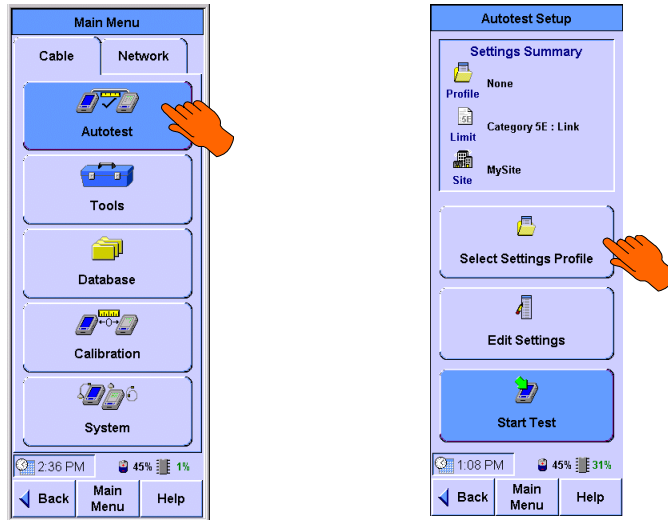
Main Menu

Cable | Network

Autotest

Tools

Database

Calibration

System

2:36 PM 45% 1%

Back | Main Menu | Help

Autotest Setup

Settings Summary

Profile None

5E Limit Category 5E : Link

Site MySite

Select Settings Profile

Edit Settings

Start Test

1:08 PM 45% 31%

Back | Main Menu | Help